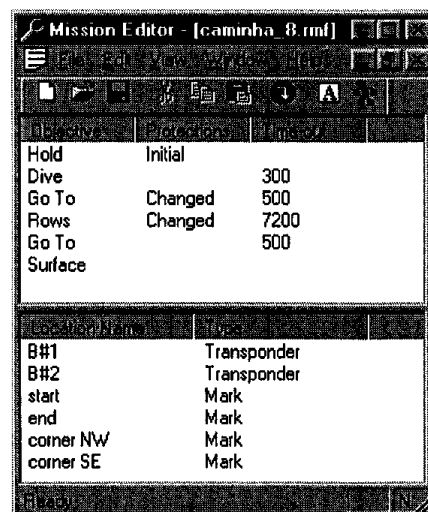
Mission Editor - [caminha_8.mf]

File Edit View Window Help

| Objective | Protections | Timeout |
|---|---|---|
| Hold | Initial | |
| Dive | | 300 |
| Go To | Changed | 500 |
| Rows | Changed | 7200 |
| Go To | | 500 |
| Surface | | |

| Location Name | Type |
|---|---|
| B#1 | Transponder |
| B#2 | Transponder |
| start | Mark |
| end | Mark |
| corner NW | Mark |
| corner SE | Mark |

Ready N